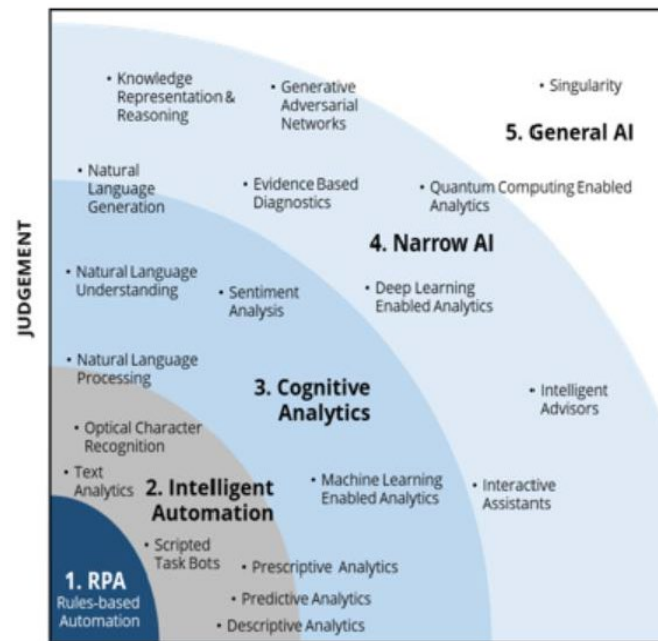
JUDGEMENT

• Knowledge Representation & Reasoning
• Generative Adversarial Networks
• Singularity
5. General AI

• Natural Language Generation
• Evidence Based Diagnostics
• Quantum Computing Enabled Analytics
4. Narrow AI

• Natural Language Understanding
• Sentiment Analysis
• Deep Learning Enabled Analytics

• Natural Language Processing
3. Cognitive Analytics
• Intelligent Advisors

• Optical Character Recognition
• Text Analytics
2. Intelligent Automation
• Machine Learning Enabled Analytics
• Interactive Assistants

• Scripted Task Bots
• Prescriptive Analytics
• Predictive Analytics
• Descriptive Analytics

1. RPA
Rules-based Automation